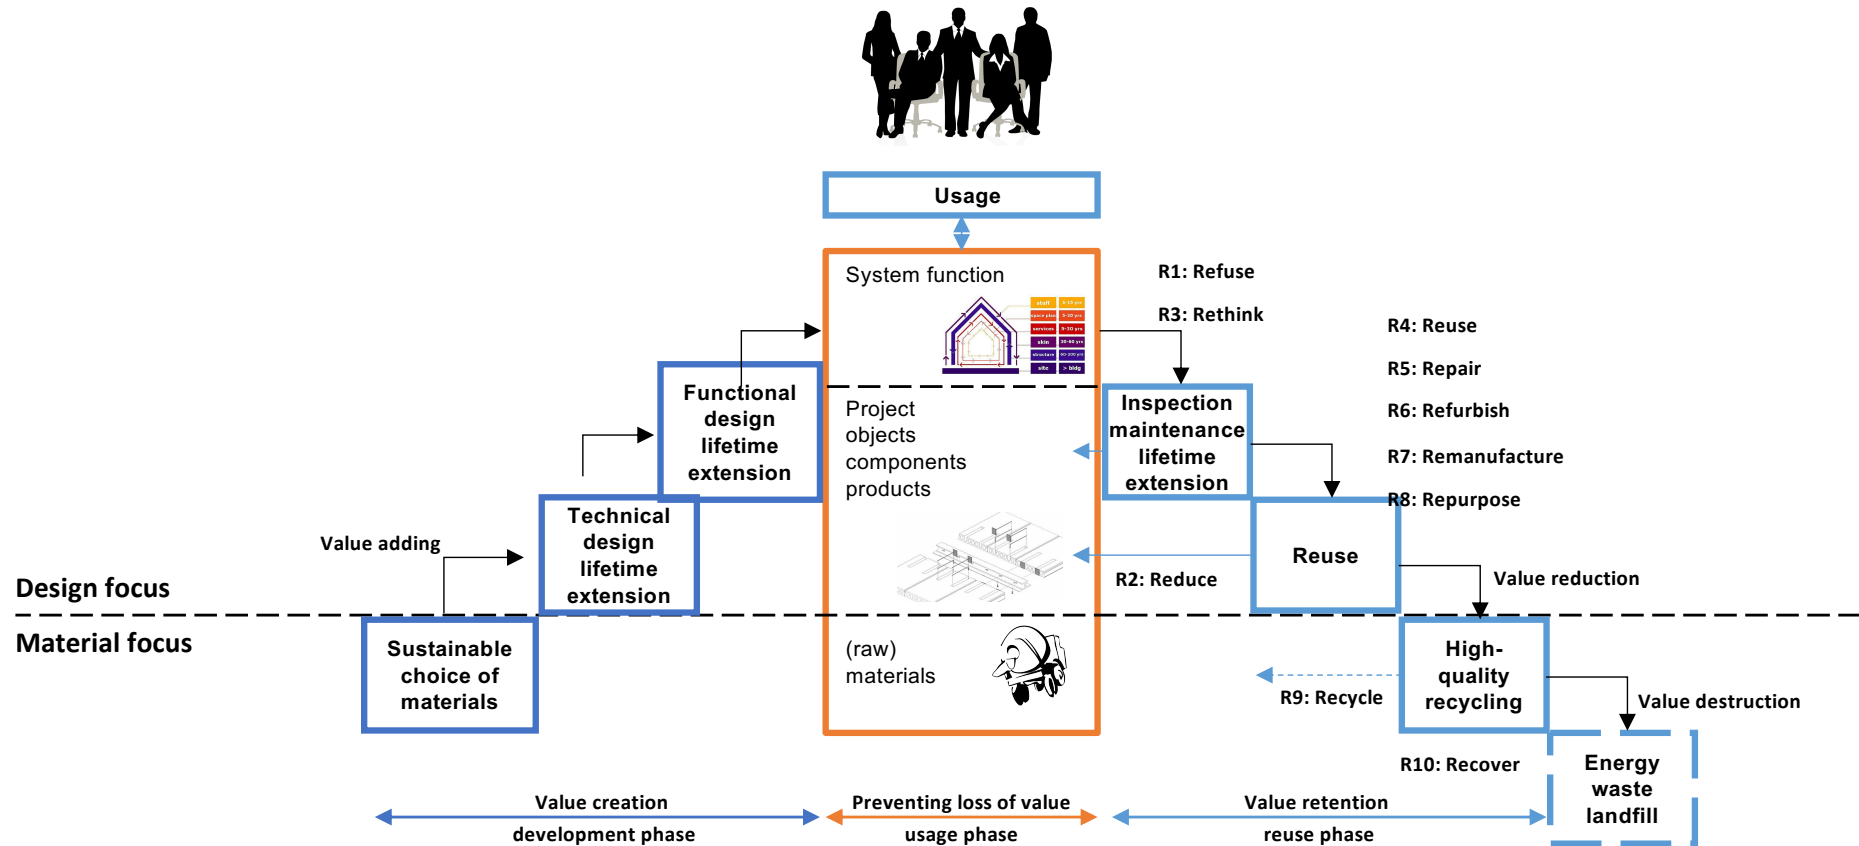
Usage

System function

staff
space plan
services
skin
structure
site
> bldg

R1: Refuse

R3: Rethink

R4: Reuse

R5: Repair

R6: Refurbish

R7: Remanufacture

R8: Repurpose

Functional design lifetime extension

Technical design lifetime extension

Value adding

Design focus

Material focus

Sustainable choice of materials

Project
objects
components
products

Inspection maintenance lifetime extension

Reuse

R2: Reduce

Value reduction

(raw)
materials

High-quality recycling

R9: Recycle

Value destruction

R10: Recover

Energy waste landfill

Value creation
development phase

Preventing loss of value
usage phase

Value retention
reuse phase